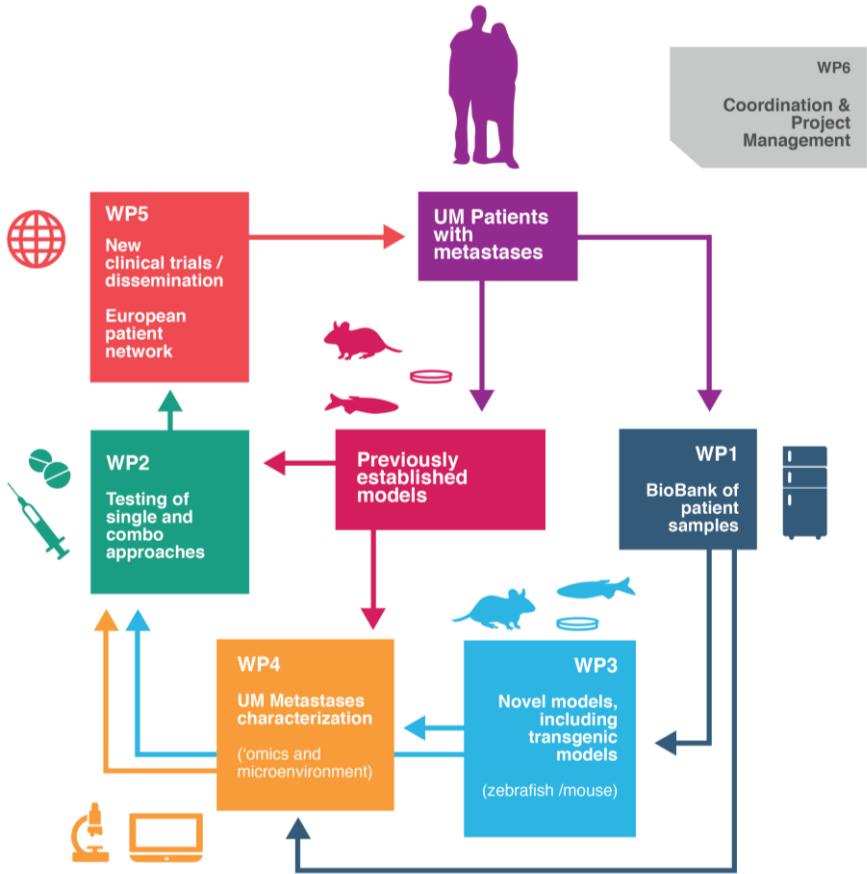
WP6

Coordination & Project Management

WP5

New clinical trials / dissemination

European patient network

UM Patients with metastases

WP2

Testing of single and combo approaches

Previously established models

WP1

BioBank of patient samples

WP4

UM Metastases characterization

('omics and microenvironment)

WP3

Novel models, including transgenic models

(zebrafish /mouse)